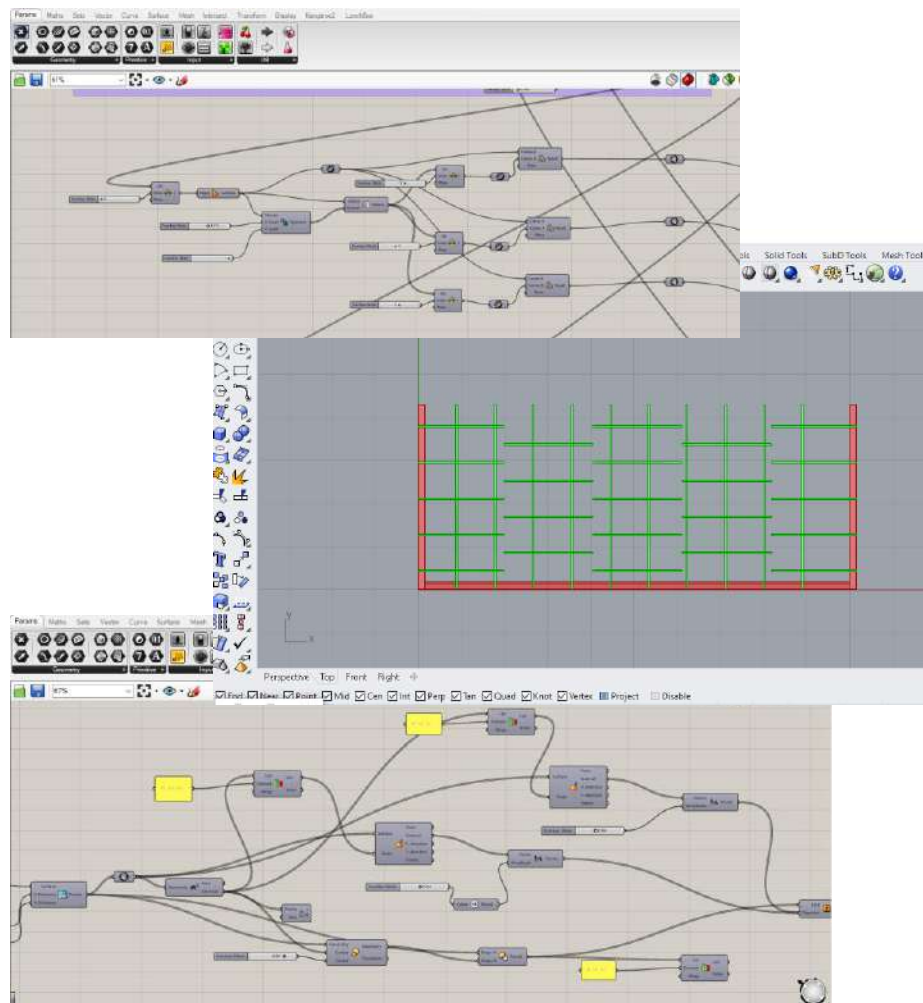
Params Maths Sets Vector Curve Surface Mesh Intersect Transform Display Kangaroo2 LunchBox

Geometry Primitive Input Util

67%

ols Solid Tools SubD Tools Mesh Tool

Perspective Top Front Right

End Near Point Mid Cen Int Perp Tan Quad Knot Vertex Project Disable

Params Maths Sets Vector Curve Surface Mesh

Geometry Primitive

67%